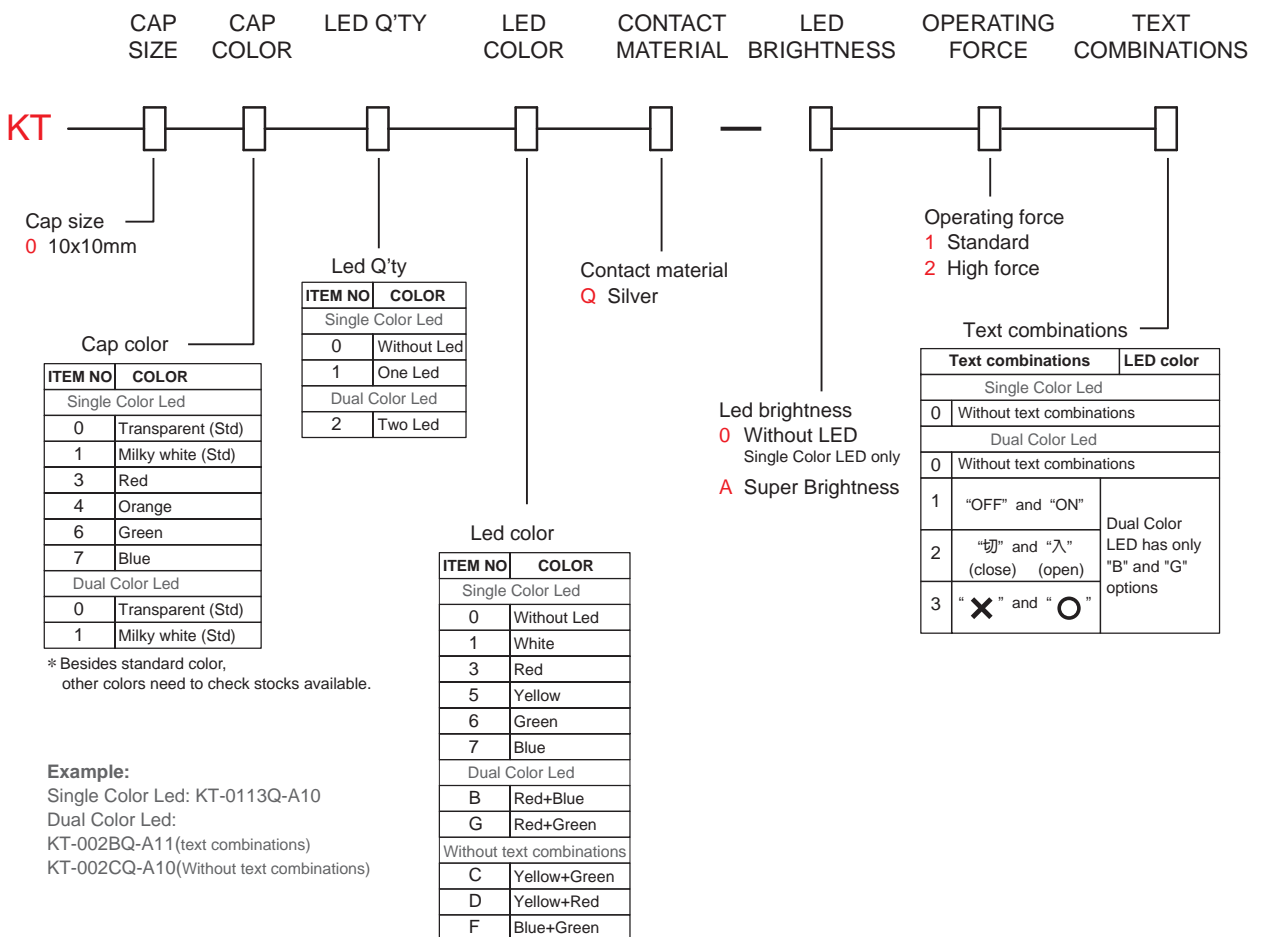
CAP SIZE | CAP COLOR | LED Q'TY | LED COLOR | CONTACT MATERIAL | LED BRIGHTNESS | OPERATING FORCE | TEXT COMBINATIONS

KT — □ □ □ □ □ — □ □ □

Cap size
0 10x10mm

Cap color

| ITEM NO | COLOR |
|---|---|
| Single Color Led | |
| 0 | Transparent (Std) |
| 1 | Milky white (Std) |
| 3 | Red |
| 4 | Orange |
| 6 | Green |
| 7 | Blue |
| Dual Color Led | |
| 0 | Transparent (Std) |
| 1 | Milky white (Std) |

＊Besides standard color, other colors need to check stocks available.

Led Q'ty

| ITEM NO | COLOR |
|---|---|
| Single Color Led | |
| 0 | Without Led |
| 1 | One Led |
| Dual Color Led | |
| 2 | Two Led |

Led color

| ITEM NO | COLOR |
|---|---|
| Single Color Led | |
| 0 | Without Led |
| 1 | White |
| 3 | Red |
| 5 | Yellow |
| 6 | Green |
| 7 | Blue |
| Dual Color Led | |
| B | Red+Blue |
| G | Red+Green |
| Without text combinations | |
| C | Yellow+Green |
| D | Yellow+Red |
| F | Blue+Green |

Contact material
Q Silver

Led brightness
0 Without LED
Single Color LED only
A Super Brightness

Operating force
1 Standard
2 High force

Text combinations

| Text combinations | | LED color |
|---|---|---|
| Single Color Led | | |
| 0 | Without text combinations | |
| Dual Color Led | | |
| 0 | Without text combinations | |
| 1 | "OFF" and "ON" | Dual Color LED has only "B" and "G" options |
| 2 | "切" and "入" (close) (open) | |
| 3 | "✕" and "○" | |

Example:
Single Color Led: KT-0113Q-A10
Dual Color Led:
KT-002BQ-A11(text combinations)
KT-002CQ-A10(Without text combinations)